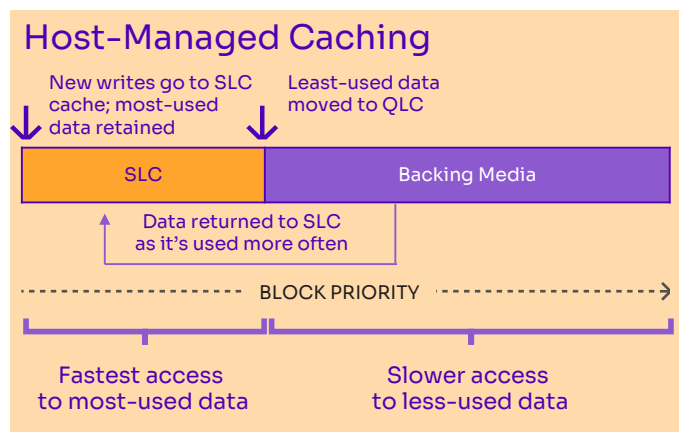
Host-Managed Caching

New writes go to SLC cache; most-used data retained

Least-used data moved to QLC

SLC

Backing Media

Data returned to SLC as it's used more often

BLOCK PRIORITY

Fastest access to most-used data

Slower access to less-used data